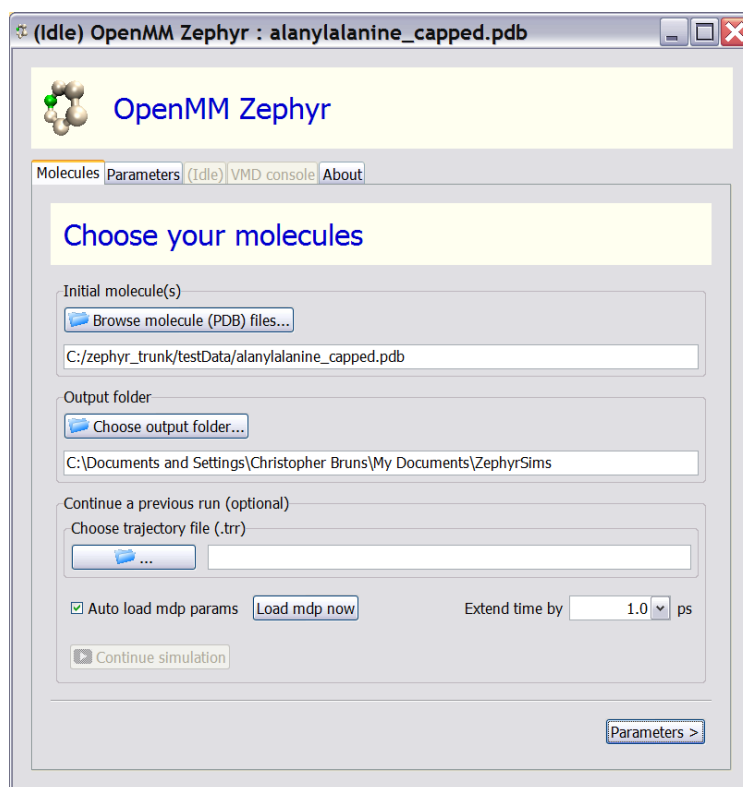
(Idle) OpenMM Zephyr : alanylalanine_capped.pdb

OpenMM Zephyr

Molecules Parameters (Idle) VMD console About

Choose your molecules

Initial molecule(s)

Browse molecule (PDB) files...

C:/zephyr_trunk/testData/alanylalanine_capped.pdb

Output folder

Choose output folder...

C:\Documents and Settings\Christopher Bruns\My Documents\ZephyrSims

Continue a previous run (optional)

Choose trajectory file (.trr)

...

Auto load mdp params Load mdp now Extend time by 1.0 ps

Continue simulation

Parameters >